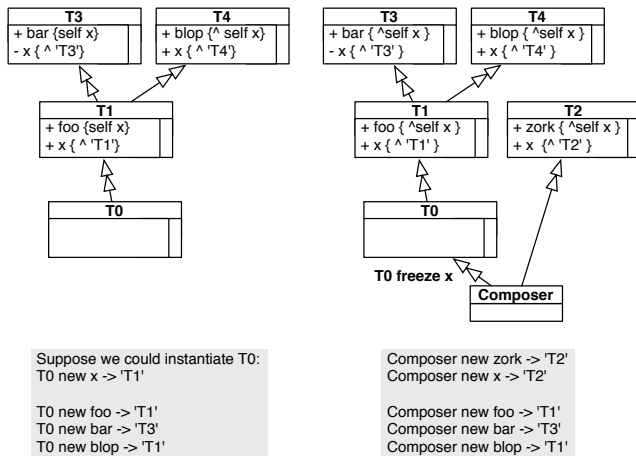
T3
+ bar {self x}
- x { ^ 'T3'}

T4
+ blop {^ self x}
+ x { ^ 'T4'}

T1
+ foo {self x}
+ x { ^ 'T1'}

T0

T3
+ bar { ^self x }
- x { ^ 'T3' }

T4
+ blop { ^self x }
+ x { ^ 'T4' }

T1
+ foo { ^self x }
+ x { ^ 'T1' }

T2
+ zork { ^self x }
+ x {^ 'T2' }

T0

T0 freeze x

Composer

Suppose we could instantiate T0:
T0 new x -> 'T1'

T0 new foo -> 'T1'
T0 new bar -> 'T3'
T0 new blop -> 'T1'

Composer new zork -> 'T2'
Composer new x -> 'T2'

Composer new foo -> 'T1'
Composer new bar -> 'T3'
Composer new blop -> 'T1'